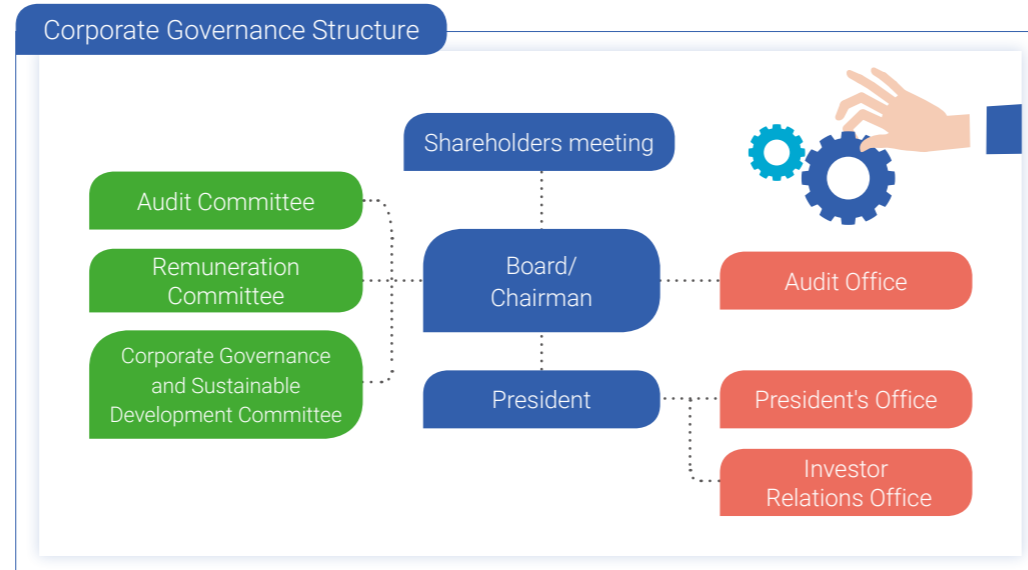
Corporate Governance Structure

Shareholders meeting

Audit Committee

Remuneration Committee

Corporate Governance and Sustainable Development Committee

Board/ Chairman

Audit Office

President

President's Office

Investor Relations Office